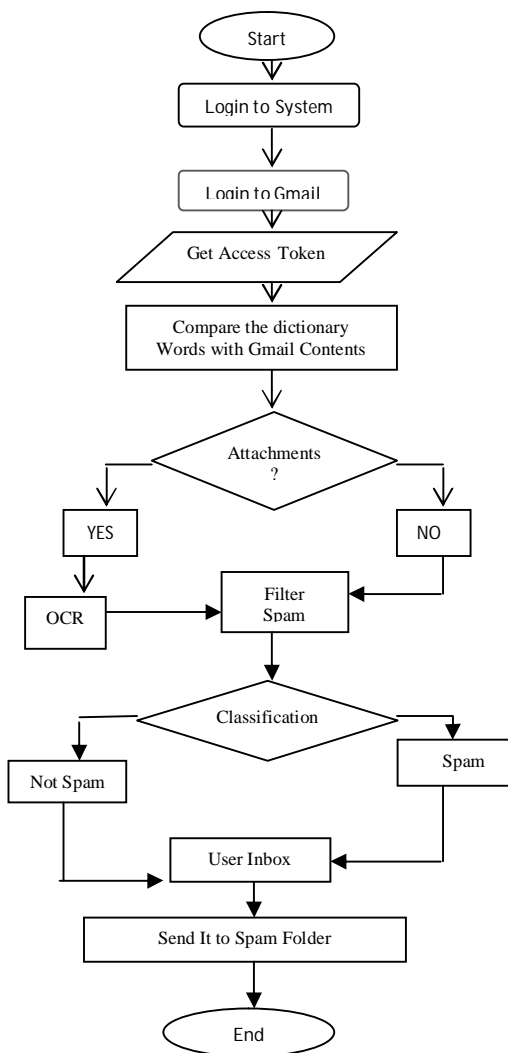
Start

Login to System

Login to Gmail

Get Access Token

Compare the dictionary Words with Gmail Contents

Attachments ?

YES

NO

OCR

Filter Spam

Classification

Not Spam

Spam

User Inbox

Send It to Spam Folder

End